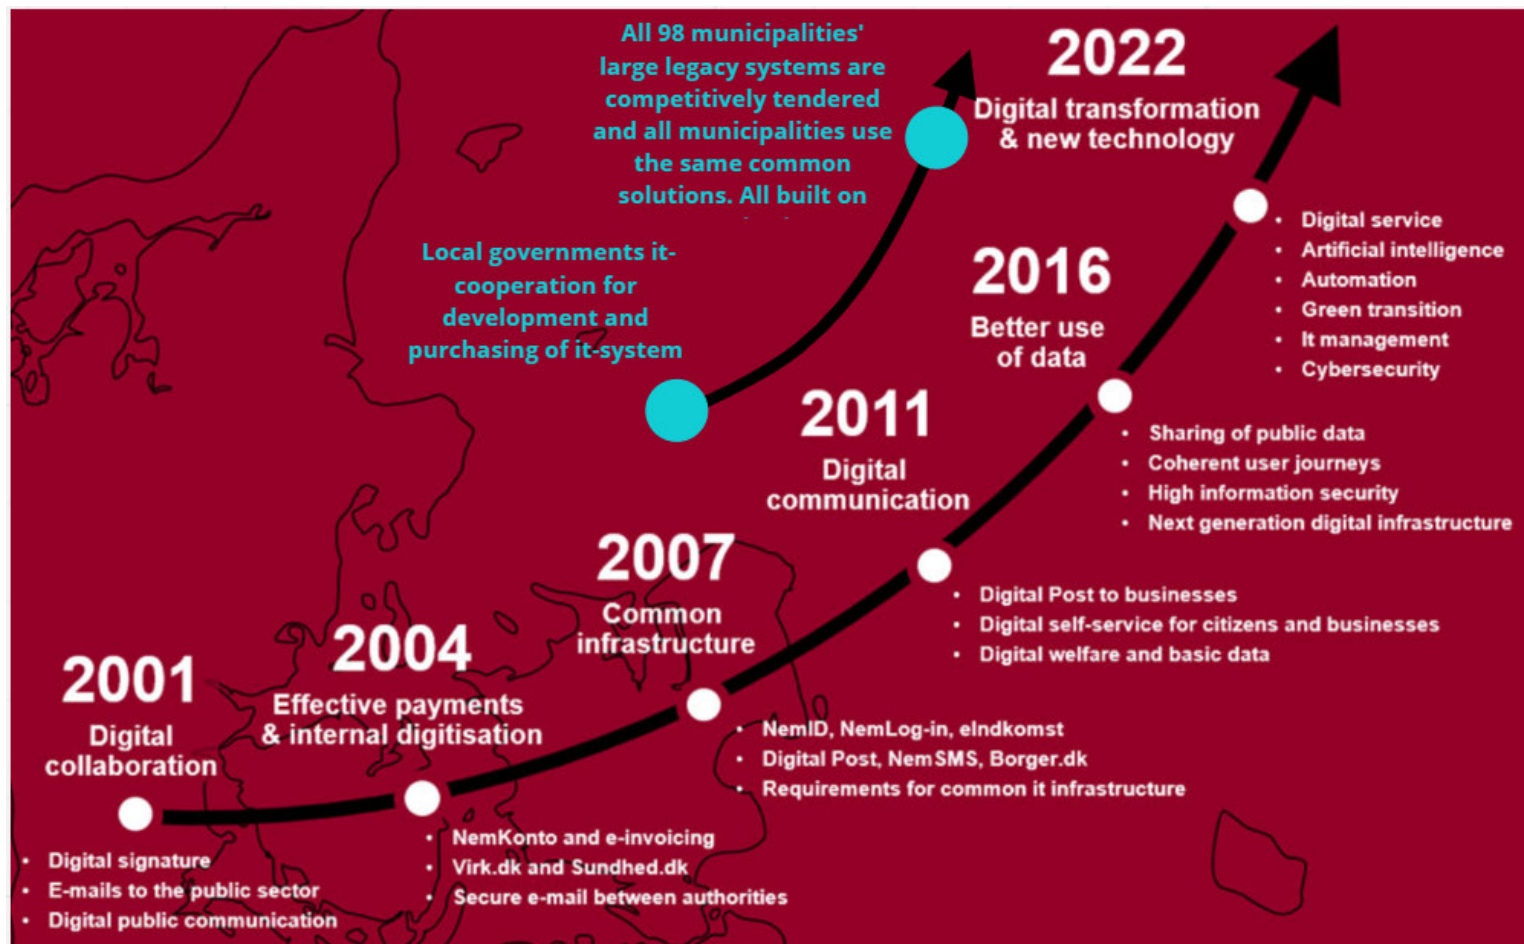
All 98 municipalities' large legacy systems are competitively tendered and all municipalities use the same common solutions. All built on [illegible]

2022
Digital transformation & new technology

- Digital service
- Artificial intelligence
- Automation
- Green transition
- It management
- Cybersecurity

Local governments it-cooperation for development and purchasing of it-system

2016
Better use of data

- Sharing of public data
- Coherent user journeys
- High information security
- Next generation digital infrastructure

2011
Digital communication

- Digital Post to businesses
- Digital self-service for citizens and businesses
- Digital welfare and basic data

2007
Common infrastructure

- NemID, NemLog-in, eIndkomst
- Digital Post, NemSMS, Borger.dk
- Requirements for common it infrastructure

2004
Effective payments & internal digitisation

- NemKonto and e-invoicing
- Virk.dk and Sundhed.dk
- Secure e-mail between authorities

2001
Digital collaboration

- Digital signature
- E-mails to the public sector
- Digital public communication